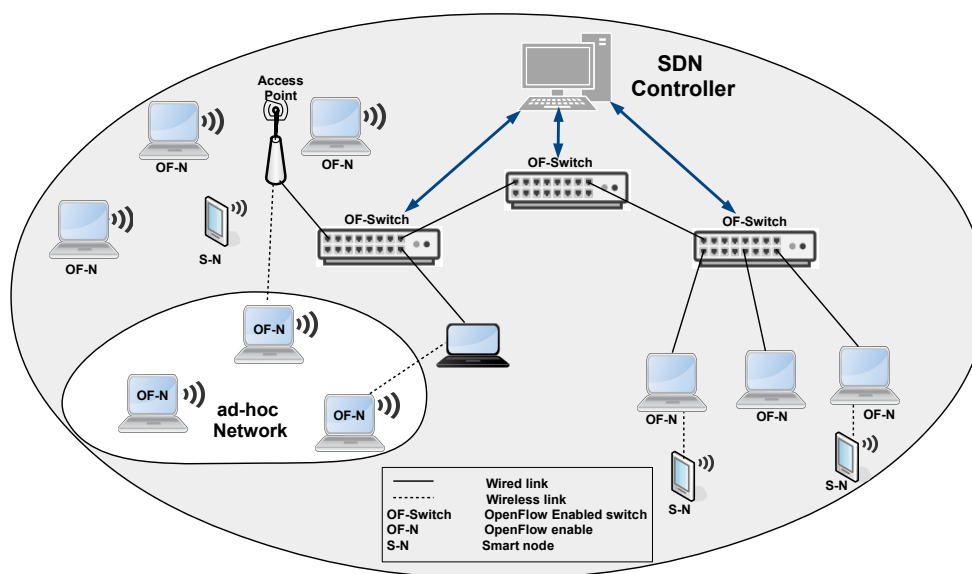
SDN Controller

Access Point

OF-N

OF-N

OF-N

S-N

OF-Switch

OF-Switch

OF-Switch

OF-N

OF-N

OF-N

ad-hoc Network

OF-N

OF-N

OF-N

S-N

S-N

| | |
|---|---|
| | Wired link |
| | Wireless link |
| OF-Switch | OpenFlow Enabled switch |
| OF-N | OpenFlow enable |
| S-N | Smart node |